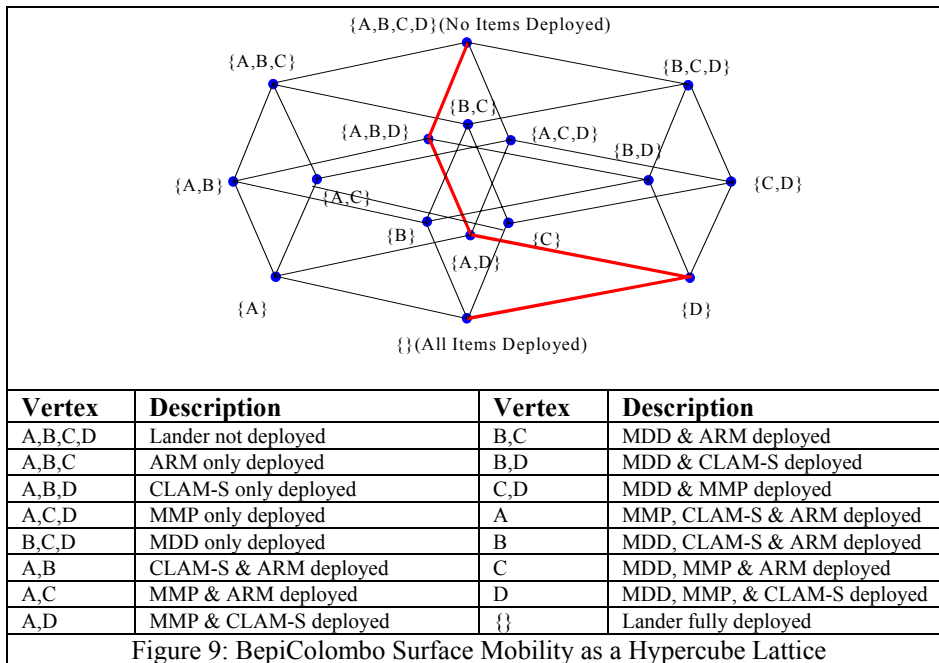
{A,B,C,D}(No Items Deployed)

{A,B,C}

{B,C,D}

{B,C}

{A,B,D}

{A,C,D}

{B,D}

{A,B}

{C,D}

{A,C}

{B}

{C}

{A,D}

{A}

{D}

{}(All Items Deployed)

| Vertex | Description | Vertex | Description |
|---|---|---|---|
| A,B,C,D | Lander not deployed | B,C | MDD & ARM deployed |
| A,B,C | ARM only deployed | B,D | MDD & CLAM-S deployed |
| A,B,D | CLAM-S only deployed | C,D | MDD & MMP deployed |
| A,C,D | MMP only deployed | A | MMP, CLAM-S & ARM deployed |
| B,C,D | MDD only deployed | B | MDD, CLAM-S & ARM deployed |
| A,B | CLAM-S & ARM deployed | C | MDD, MMP & ARM deployed |
| A,C | MMP & ARM deployed | D | MDD, MMP, & CLAM-S deployed |
| A,D | MMP & CLAM-S deployed | {} | Lander fully deployed |

Figure 9: BepiColombo Surface Mobility as a Hypercube Lattice